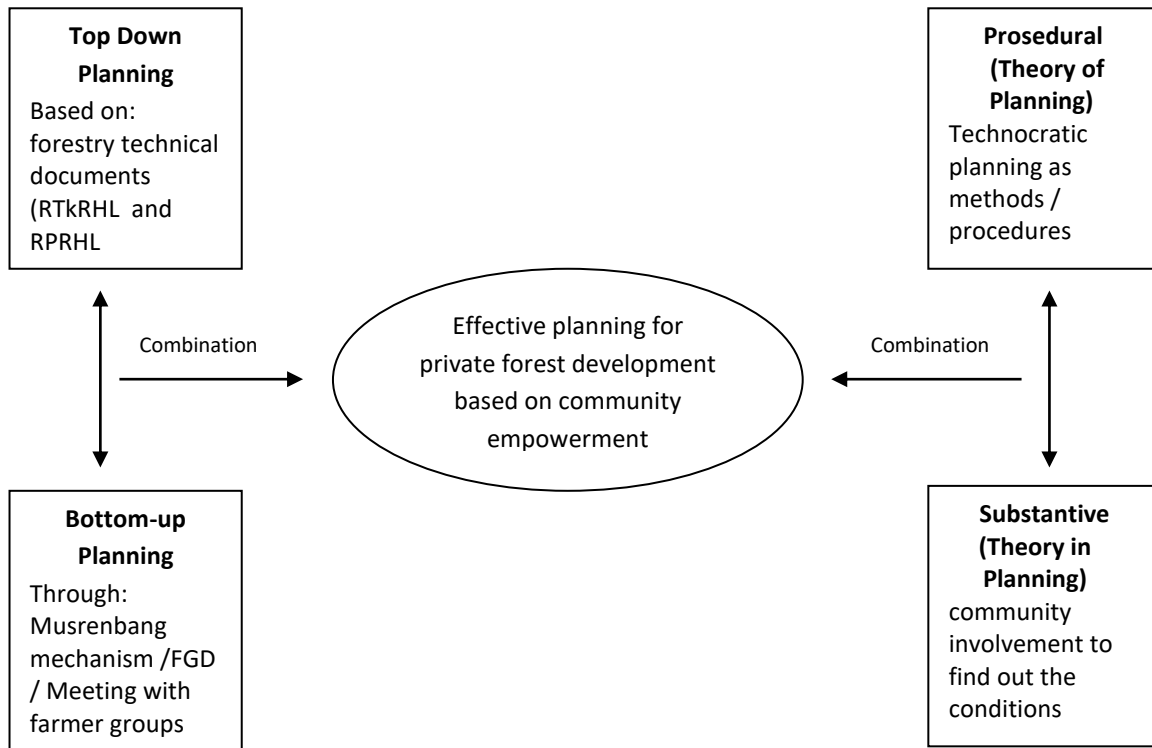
**Top Down Planning**
Based on: forestry technical documents (RTkRHL and RPRHL

**Prosedural (Theory of Planning)**
Technocratic planning as methods / procedures

Combination

Effective planning for private forest development based on community empowerment

Combination

**Bottom-up Planning**
Through: Musrenbang mechanism /FGD / Meeting with farmer groups

**Substantive (Theory in Planning)**
community involvement to find out the conditions